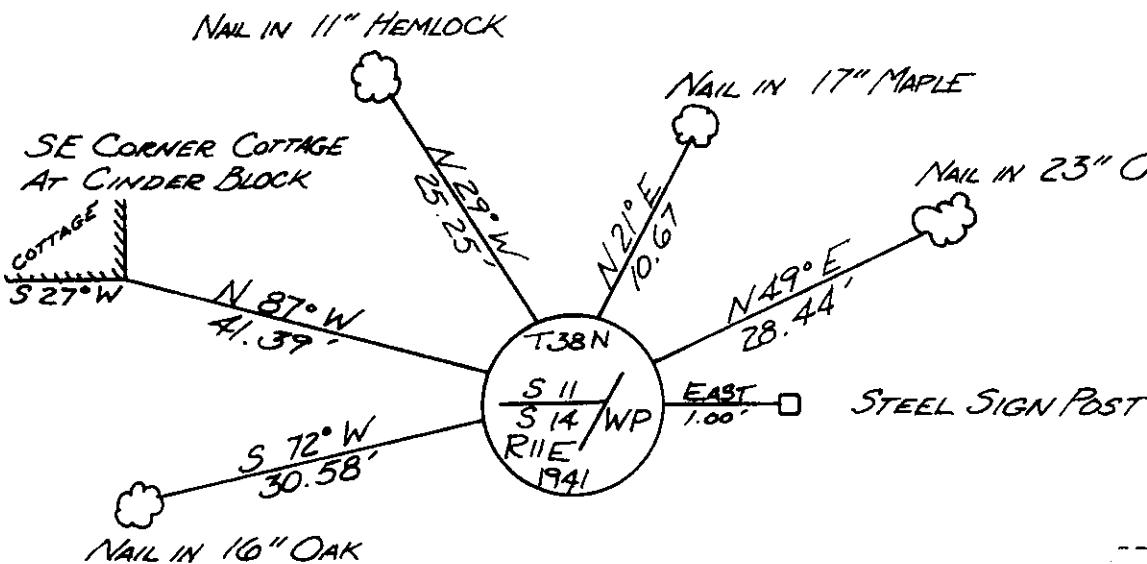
NAIL IN 11" HEMLOCK

NAIL IN 17" MAPLE

SE CORNER COTTAGE AT CINDER BLOCK

NAIL IN 23" O

COTTAGE

S 27° W

N 29° W 25.25'

N 21° E 10.67'

N 49° E 28.44'

N 87° W 41.39'

T38N

S 11

S 14

WP

R11E

1941

EAST 1.00'

STEEL SIGN POST

S 72° W 30.58'

NAIL IN 16" OAK